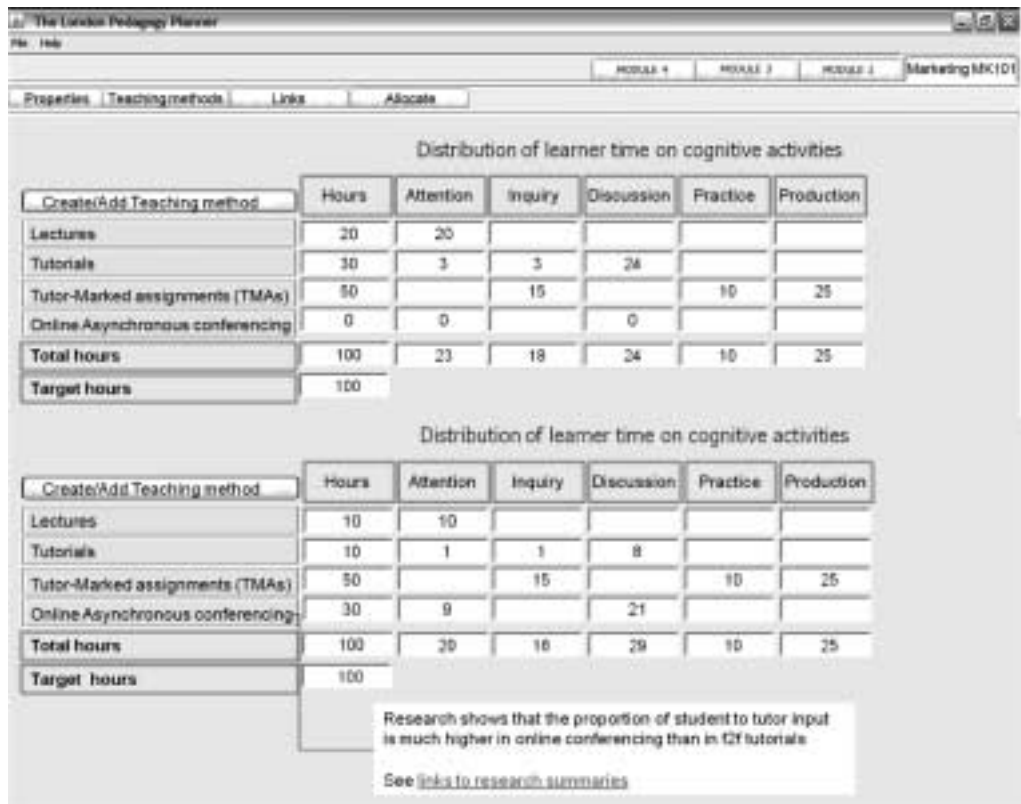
The London Pedagogy Planner
File Help

MODULE 4 | MODULE 3 | MODULE 2 | Marketing MK101

Properties | Teaching methods | Links | Allocate

Distribution of learner time on cognitive activities

| Create/Add Teaching method | Hours | Attention | Inquiry | Discussion | Practice | Production |
|---|---|---|---|---|---|---|
| Lectures | 20 | 20 | | | | |
| Tutorials | 30 | 3 | 3 | 24 | | |
| Tutor-Marked assignments (TMAs) | 50 | | 15 | | 10 | 25 |
| Online Asynchronous conferencing | 0 | 0 | | 0 | | |
| Total hours | 100 | 23 | 18 | 24 | 10 | 25 |
| Target hours | 100 | | | | | |

Distribution of learner time on cognitive activities

| Create/Add Teaching method | Hours | Attention | Inquiry | Discussion | Practice | Production |
|---|---|---|---|---|---|---|
| Lectures | 10 | 10 | | | | |
| Tutorials | 10 | 1 | 1 | 8 | | |
| Tutor-Marked assignments (TMAs) | 50 | | 15 | | 10 | 25 |
| Online Asynchronous conferencing | 30 | 9 | | 21 | | |
| Total hours | 100 | 20 | 16 | 29 | 10 | 25 |
| Target hours | 100 | | | | | |

Research shows that the proportion of student to tutor input is much higher in online conferencing than in f2f tutorials

See links to research summaries